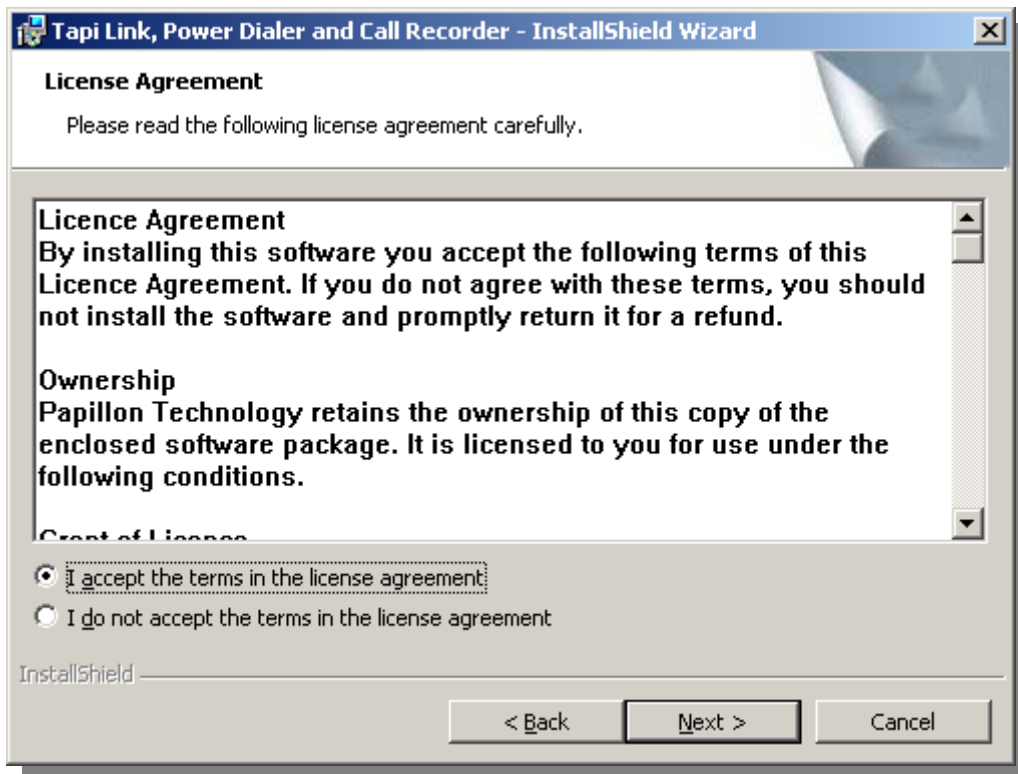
Tapi Link, Power Dialer and Call Recorder - InstallShield Wizard

License Agreement

Please read the following license agreement carefully.

Licence Agreement
By installing this software you accept the following terms of this Licence Agreement. If you do not agree with these terms, you should not install the software and promptly return it for a refund.

Ownership
Papillon Technology retains the ownership of this copy of the enclosed software package. It is licensed to you for use under the following conditions.

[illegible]

I accept the terms in the license agreement

I do not accept the terms in the license agreement

InstallShield

< Back

Next >

Cancel